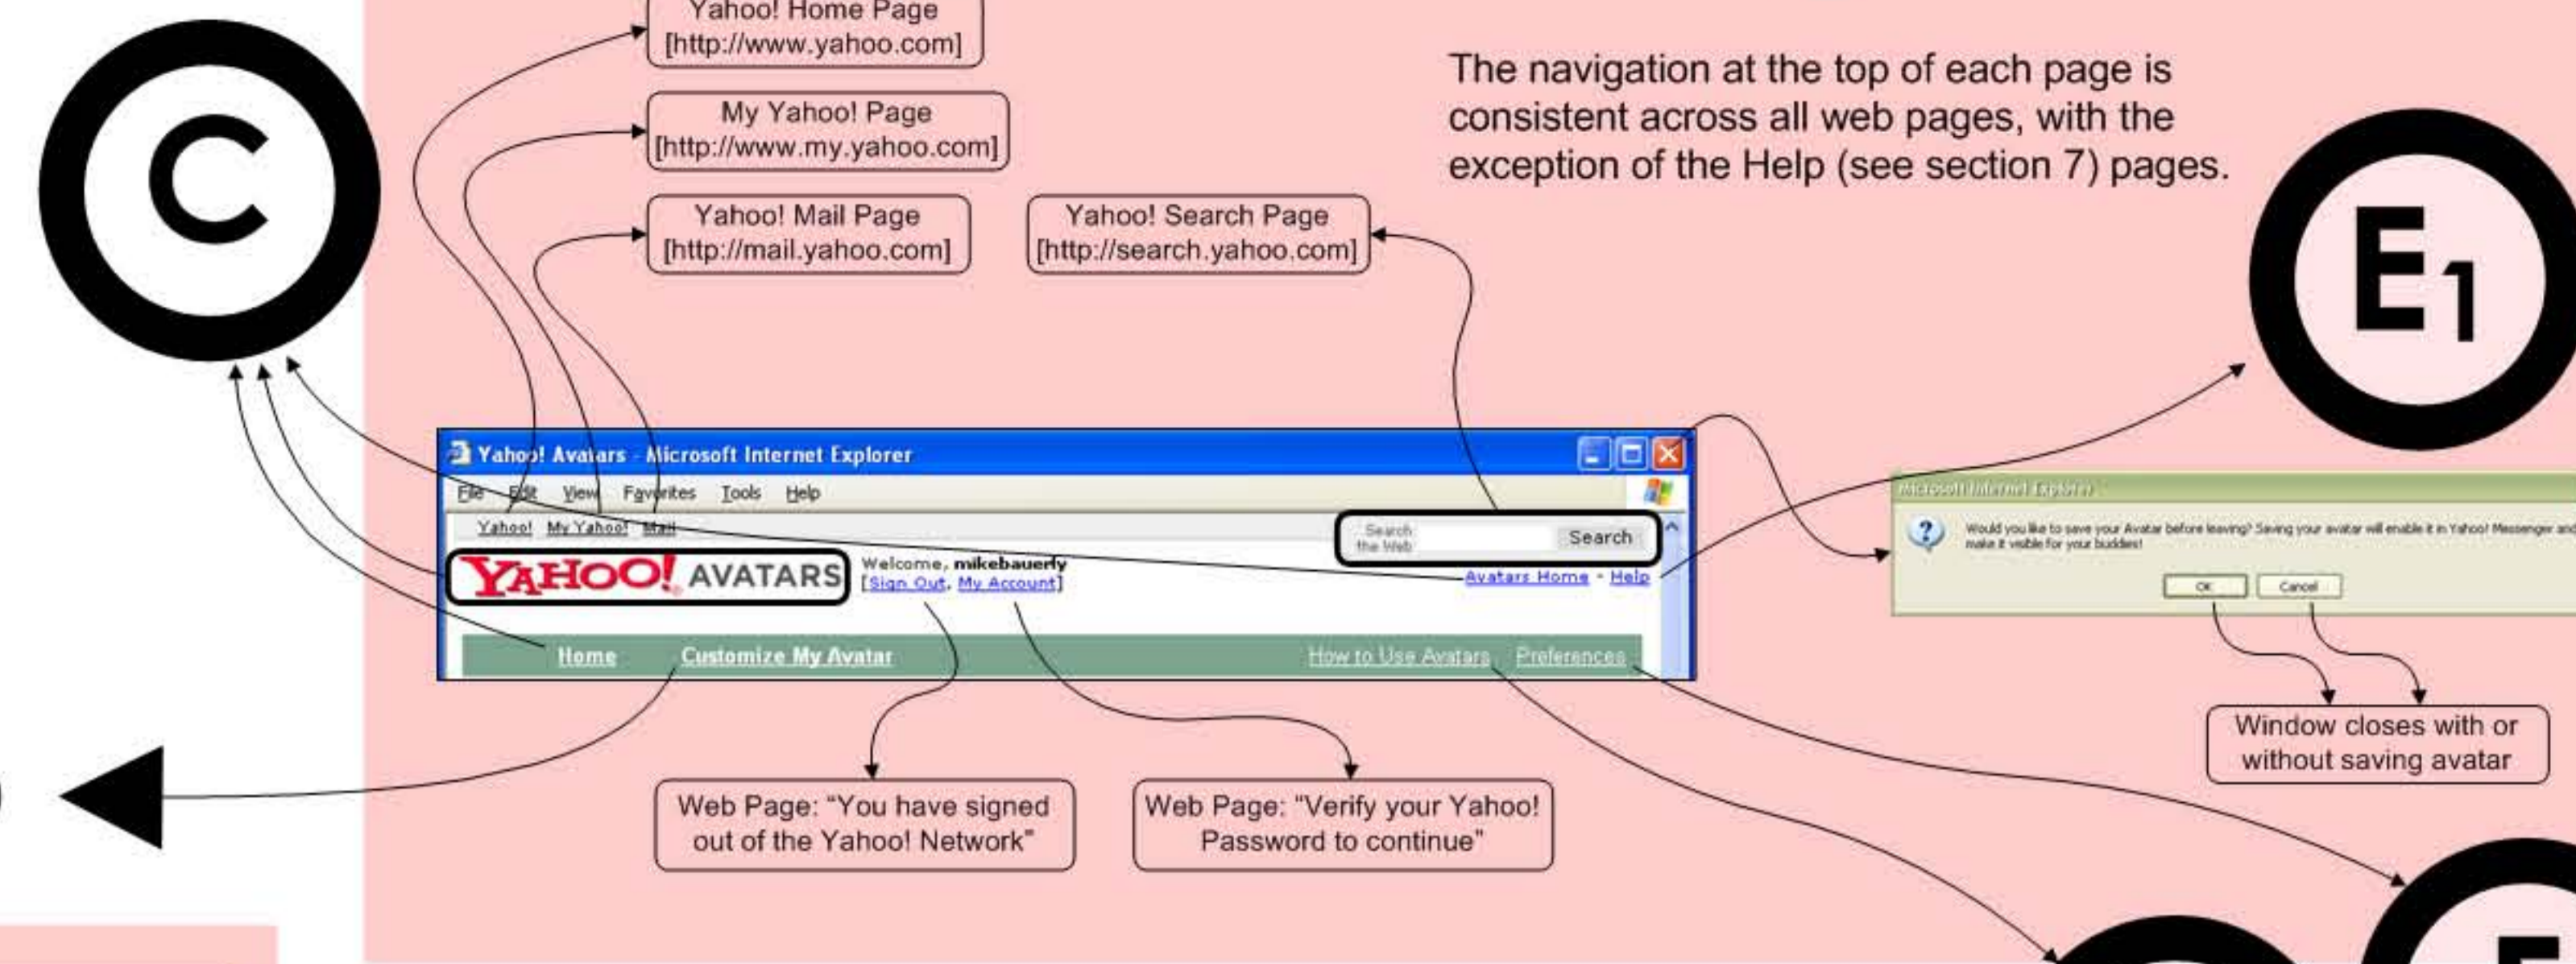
C

Yahoo! Home Page
[http://www.yahoo.com]

My Yahoo! Page
[http://www.my.yahoo.com]

Yahoo! Mail Page
[http://mail.yahoo.com]

Yahoo! Search Page
[http://search.yahoo.com]

The navigation at the top of each page is consistent across all web pages, with the exception of the Help (see section 7) pages.

E1

Yahoo! Avatars - Microsoft Internet Explorer

File Edit View Favorites Tools Help

Yahoo! My Yahoo! Mail

Search the Web Search

YAHOO! AVATARS

Welcome, mikebauerly
[Sign Out, My Account]

Avatars Home - Help

Home Customize My Avatar How to Use Avatars Preferences

Microsoft Internet Explorer

Would you like to save your Avatar before leaving? Saving your avatar will enable it in Yahoo! Messenger and make it visible for your buddies!

OK Cancel

Window closes with or without saving avatar

Web Page: "You have signed out of the Yahoo! Network"

Web Page: "Verify your Yahoo! Password to continue"